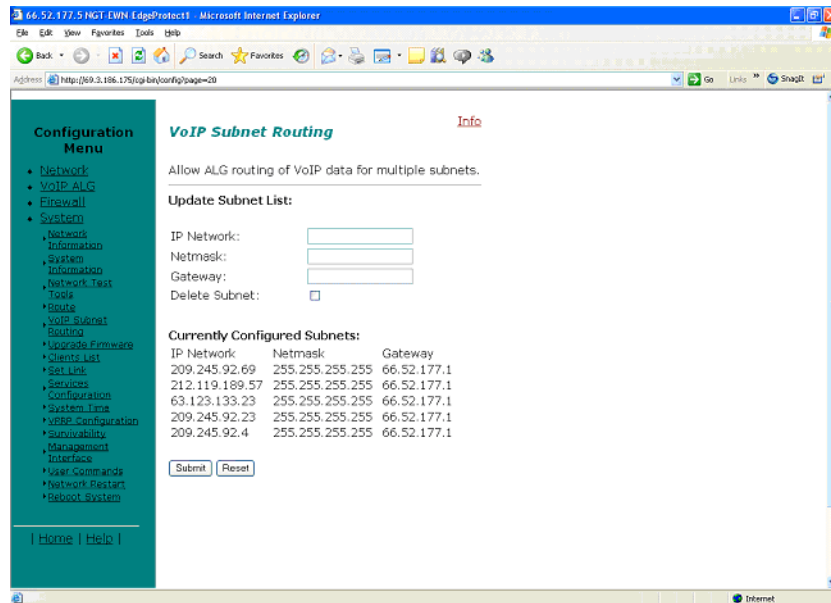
66.52.177.5 NGT-EWN-EdgeProtect1 - Microsoft Internet Explorer

File Edit View Favorites Tools Help

Back Search Favorites

Address http://69.3.186.175/cgi-bin/config?page=20

Go Links SnagIt

Configuration Menu

- Network
- VoIP ALG
- Firewall
- System
  - Network Information
  - System Information
  - Network Test Tools
  - Route
  - VoIP Subnet Routing
  - Upgrade Firmware
  - Clients List
  - Set Link
  - Services Configuration
  - System Time
  - VRRP Configuration
  - Survivability
  - Management Interface
  - User Commands
  - Network Restart
  - Reboot System

| Home | Help |

VoIP Subnet Routing

Info

Allow ALG routing of VoIP data for multiple subnets.

Update Subnet List:

IP Network:
Netmask:
Gateway:
Delete Subnet:

Currently Configured Subnets:

| IP Network | Netmask | Gateway |
|---|---|---|
| 209.245.92.69 | 255.255.255.255 | 66.52.177.1 |
| 212.119.189.57 | 255.255.255.255 | 66.52.177.1 |
| 63.123.133.23 | 255.255.255.255 | 66.52.177.1 |
| 209.245.92.23 | 255.255.255.255 | 66.52.177.1 |
| 209.245.92.4 | 255.255.255.255 | 66.52.177.1 |

Submit Reset

Internet